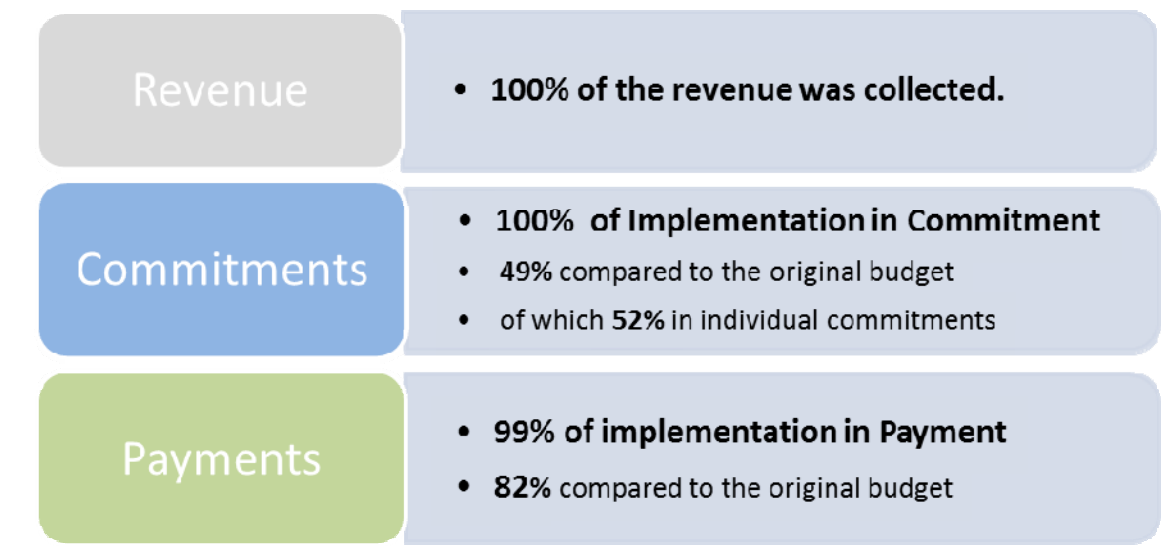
Revenue

• 100% of the revenue was collected.

Commitments

• 100% of Implementation in Commitment
• 49% compared to the original budget
• of which 52% in individual commitments

Payments

• 99% of implementation in Payment
• 82% compared to the original budget